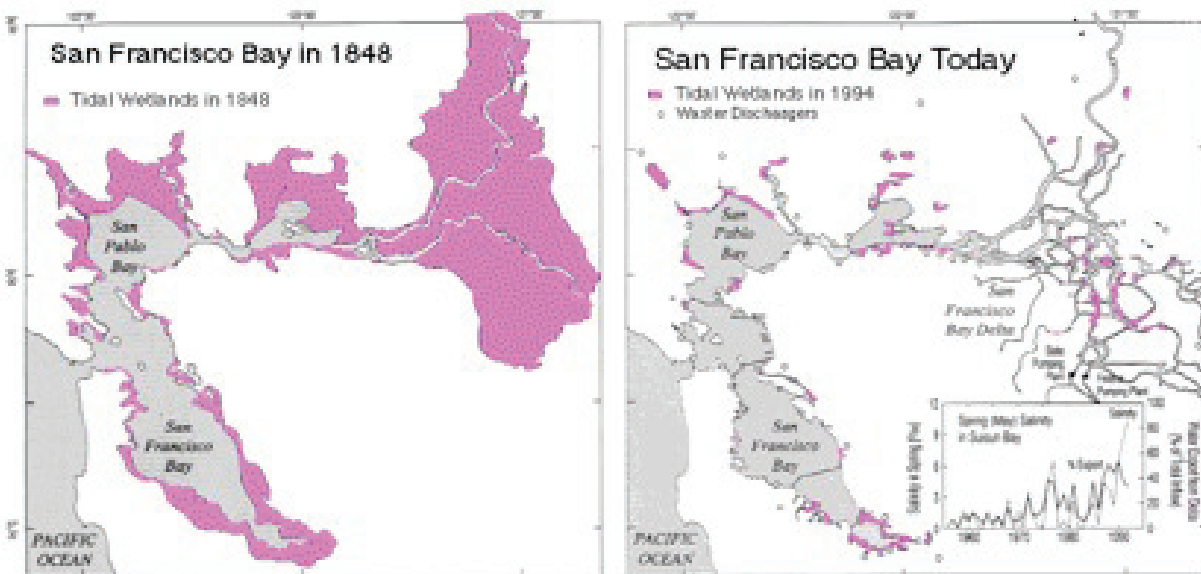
San Francisco Bay in 1848

Tidal Wetlands in 1848

San Pablo Bay

San Francisco Bay

PACIFIC OCEAN

San Francisco Bay Today

Tidal Wetlands in 1994
Waster Dischargers

San Pablo Bay

San Francisco Bay Delta

San Francisco Bay

PACIFIC OCEAN

Spring (May) Salinity in Suisun Bay

Salinity

% Export

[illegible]